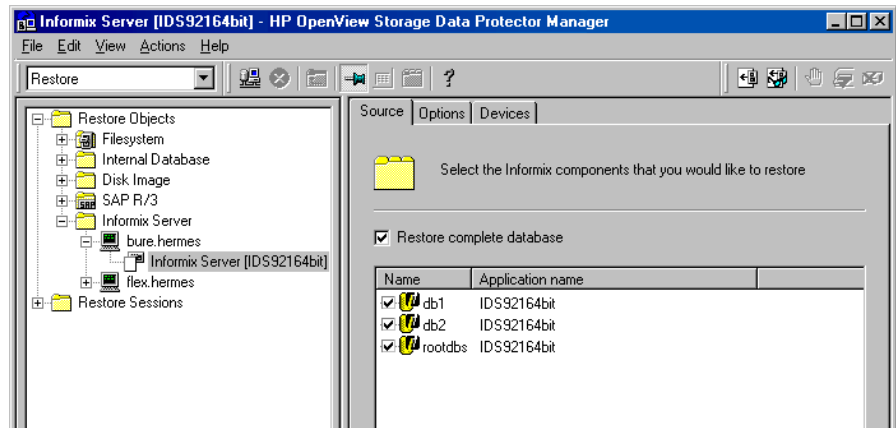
Informix Server [IDS92164bit] - HP OpenView Storage Data Protector Manager

File Edit View Actions Help

Restore

?

Restore Objects
Filesystem
Internal Database
Disk Image
SAP R/3
Informix Server
bure.hermes
Informix Server [IDS92164bit]
flex.hermes
Restore Sessions

Source | Options | Devices

Select the Informix components that you would like to restore

Restore complete database

| Name | Application name |
|---|---|
| db1 | IDS92164bit |
| db2 | IDS92164bit |
| rootdbs | IDS92164bit |